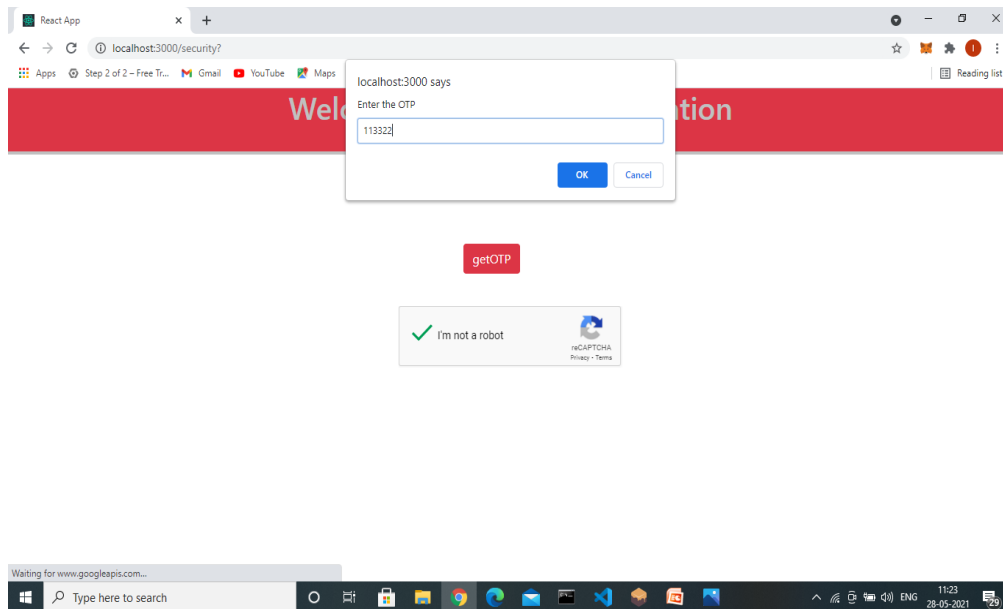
React App
×
+
localhost:3000/security?
Apps
Step 2 of 2 – Free Tr...
Gmail
YouTube
Maps
Reading list

Welc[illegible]tion

localhost:3000 says
Enter the OTP
113322
OK
Cancel

getOTP

I'm not a robot
reCAPTCHA
Privacy - Terms

Waiting for www.googleapis.com...

Type here to search
ENG
11:23
28-05-2021
29